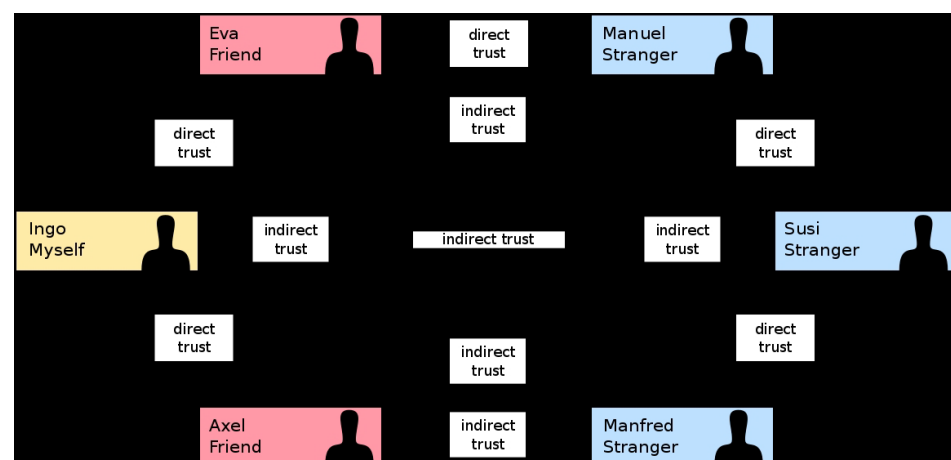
Eva
Friend

direct
trust

Manuel
Stranger

indirect
trust

direct
trust

direct
trust

Ingo
Myself

indirect
trust

indirect trust

indirect
trust

Susi
Stranger

direct
trust

direct
trust

indirect
trust

Axel
Friend

indirect
trust

Manfred
Stranger